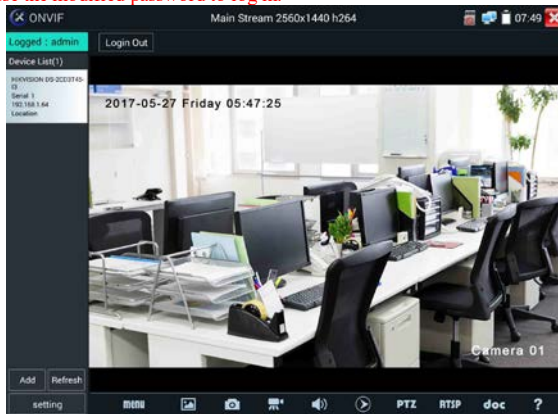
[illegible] the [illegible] password to log in

ONVIF

Main Stream 2560x1440 h264

07:49

Logged : admin

Login Out

Device List(1)

HIKVISION DS-2CD3T45-I3
Serial 1
192.168.1.64
Location

2017-05-27 Friday 05:47:25

Camera 01

Add

Refresh

setting

menu

PTZ

RTSP

doc

?